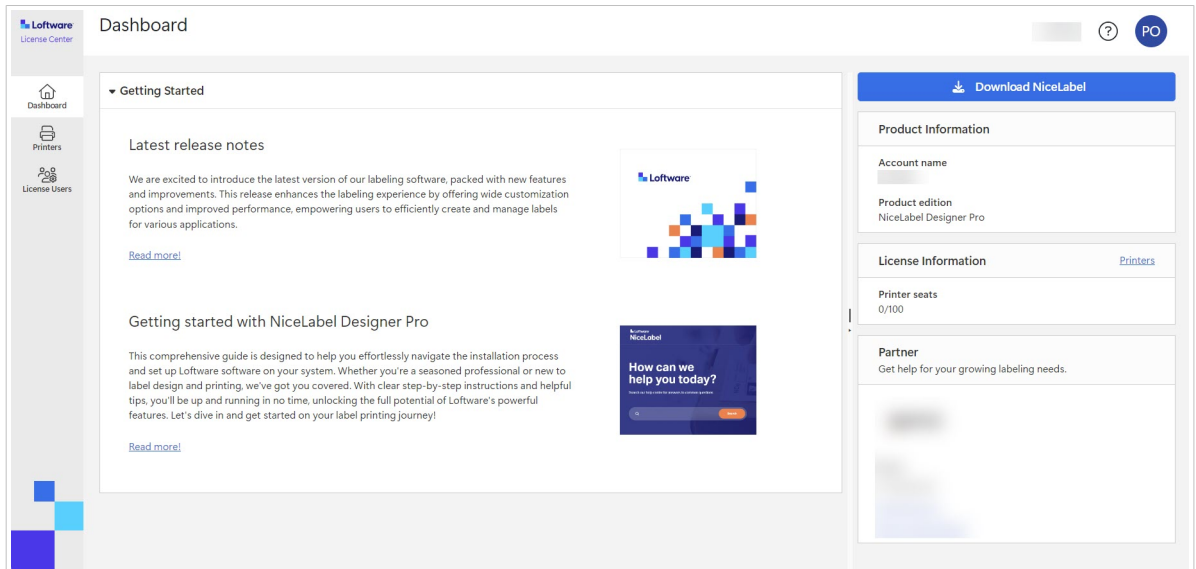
Loftware
License Center

Dashboard

PO

Dashboard
Printers
License Users

Getting Started

Latest release notes

We are excited to introduce the latest version of our labeling software, packed with new features and improvements. This release enhances the labeling experience by offering wide customization options and improved performance, empowering users to efficiently create and manage labels for various applications.

Read more!

Loftware

Getting started with NiceLabel Designer Pro

This comprehensive guide is designed to help you effortlessly navigate the installation process and set up Loftware software on your system. Whether you're a seasoned professional or new to label design and printing, we've got you covered. With clear step-by-step instructions and helpful tips, you'll be up and running in no time, unlocking the full potential of Loftware's powerful features. Let's dive in and get started on your label printing journey!

Read more!

Loftware
NiceLabel
How can we help you today?

Download NiceLabel

Product Information
Account name
Product edition
NiceLabel Designer Pro

License Information
Printers
Printer seats
0/100

Partner
Get help for your growing labeling needs.